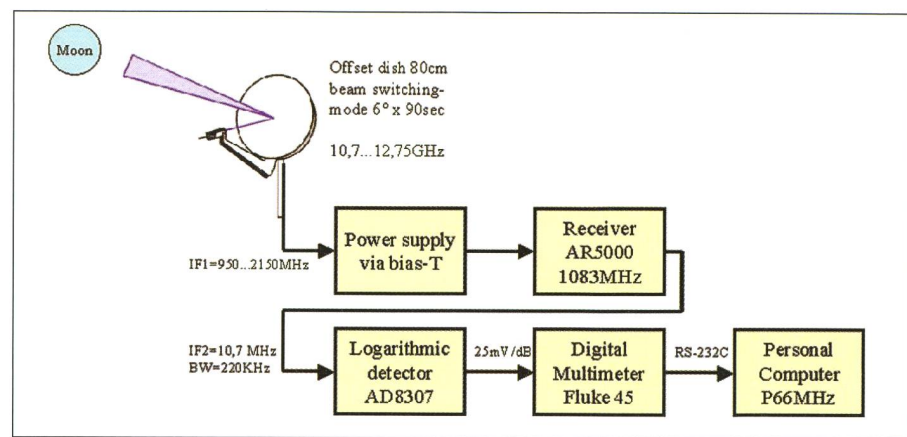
Moon

Offset dish 80cm beam switching-mode 6° x 90sec

10,7...12,75GHz

IF1=950...2150MHz

Power supply via bias-T

Receiver AR5000 1083MHz

IF2=10,7 MHz BW=220KHz

Logarithmic detector AD8307

25mV/dB

Digital Multimeter Fluke 45

RS-232C

Personal Computer P66MHz